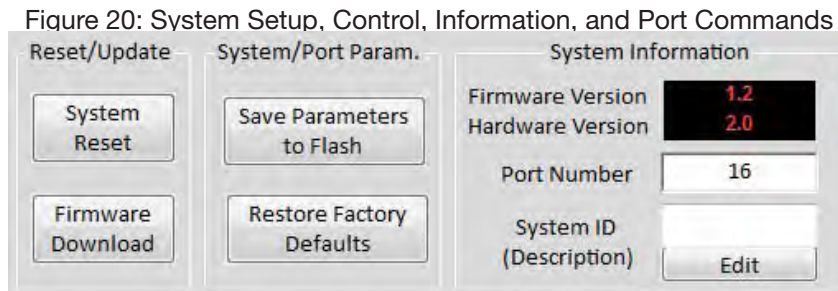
Figure 20: System Setup, Control, Information, and Port Commands

Reset/Update

System Reset

Firmware Download

System/Port Param.

Save Parameters to Flash

Restore Factory Defaults

System Information

Firmware Version 1.2

Hardware Version 2.0

Port Number 16

System ID (Description)

Edit